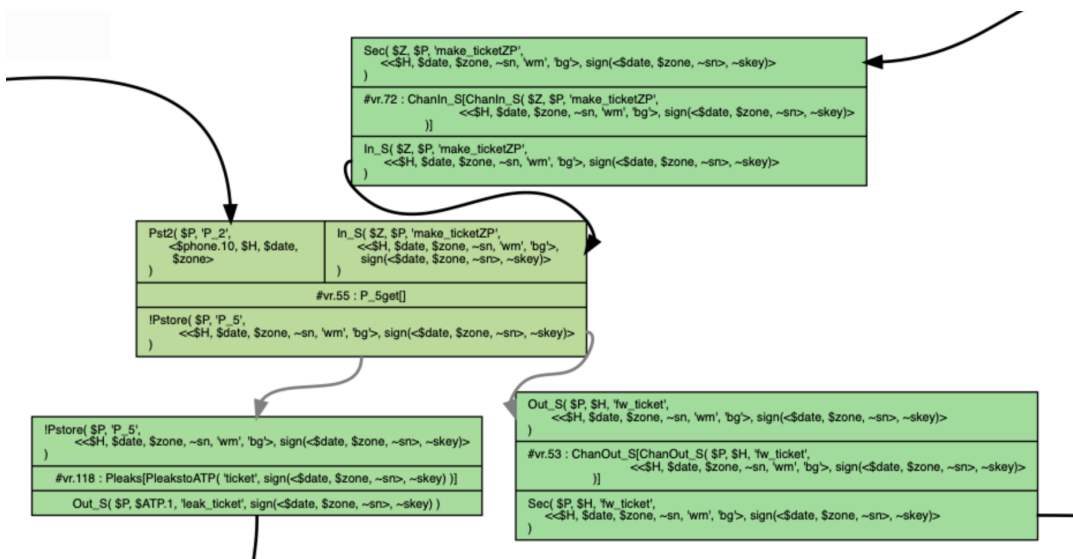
Sec( $Z, $P, 'make_ticketZP',
<<$H, $date, $zone, ~sn, 'wm', 'bg'>, sign(<$date, $zone, ~sn>, ~skey)>
)

#vr.72 : ChanIn_S[ChanIn_S( $Z, $P, 'make_ticketZP',
<<$H, $date, $zone, ~sn, 'wm', 'bg'>, sign(<$date, $zone, ~sn>, ~skey)>
)]

In_S( $Z, $P, 'make_ticketZP',
<<$H, $date, $zone, ~sn, 'wm', 'bg'>, sign(<$date, $zone, ~sn>, ~skey)>
)

Pst2( $P, 'P_2',
<$phone.10, $H, $date, $zone>
)

In_S( $Z, $P, 'make_ticketZP',
<<$H, $date, $zone, ~sn, 'wm', 'bg'>, sign(<$date, $zone, ~sn>, ~skey)>
)

#vr.55 : P_5get[]

!Pstore( $P, 'P_5',
<<$H, $date, $zone, ~sn, 'wm', 'bg'>, sign(<$date, $zone, ~sn>, ~skey)>
)

!Pstore( $P, 'P_5',
<<$H, $date, $zone, ~sn, 'wm', 'bg'>, sign(<$date, $zone, ~sn>, ~skey)>
)

#vr.118 : Pleaks[PleakstoATP( 'ticket', sign(<$date, $zone, ~sn>, ~skey) )]

Out_S( $P, $ATP.1, 'leak_ticket', sign(<$date, $zone, ~sn>, ~skey) )

Out_S( $P, $H, 'fw_ticket',
<<$H, $date, $zone, ~sn, 'wm', 'bg'>, sign(<$date, $zone, ~sn>, ~skey)>
)

#vr.53 : ChanOut_S[ChanOut_S( $P, $H, 'fw_ticket',
<<$H, $date, $zone, ~sn, 'wm', 'bg'>, sign(<$date, $zone, ~sn>, ~skey)>
)]

Sec( $P, $H, 'fw_ticket',
<<$H, $date, $zone, ~sn, 'wm', 'bg'>, sign(<$date, $zone, ~sn>, ~skey)>
)